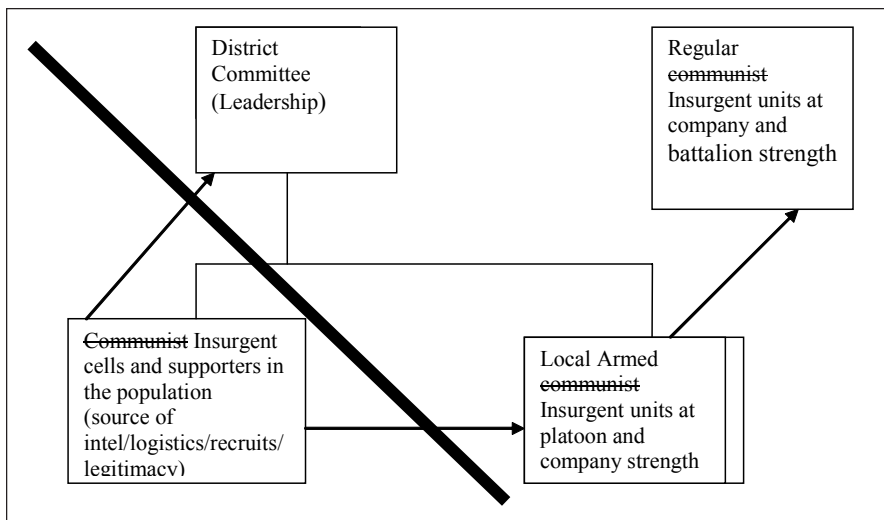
District Committee (Leadership)

Regular ~~communist~~ Insurgent units at company and battalion strength

~~Communist~~ Insurgent cells and supporters in the population (source of intel/logistics/recruits/ legitimacy)

Local Armed ~~communist~~ Insurgent units at platoon and company strength